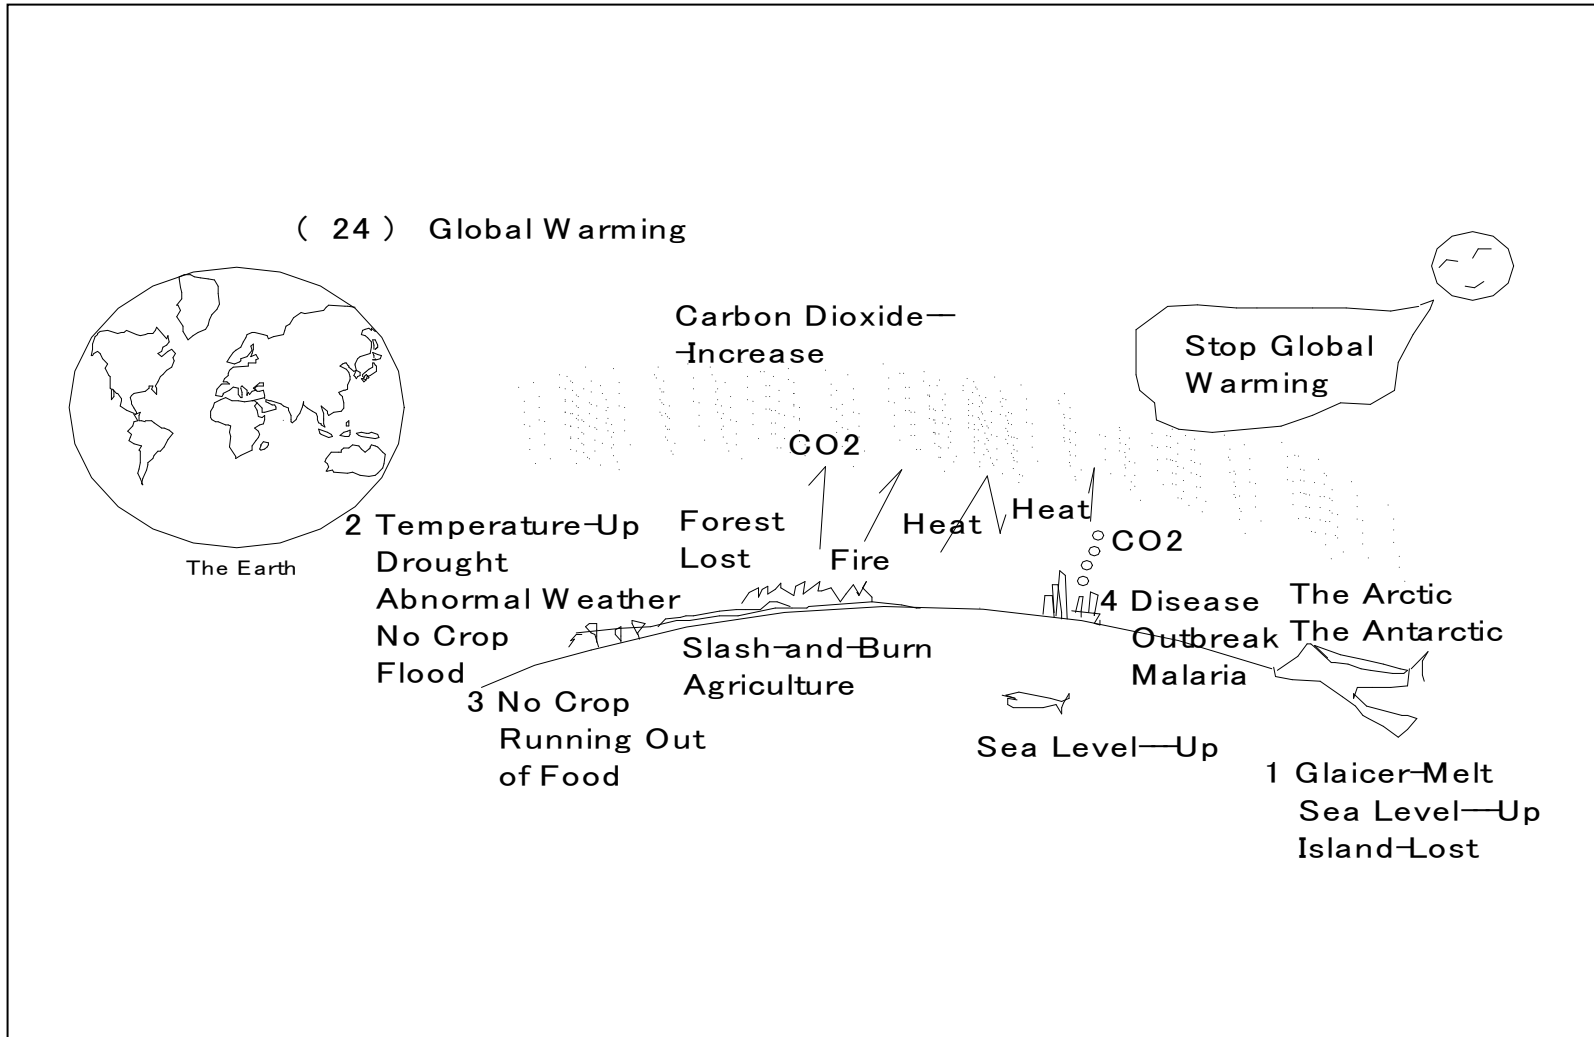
( 24 ) Global Warming

Stop Global Warming

Carbon Dioxide—Increase

The Earth

CO2

Forest Lost

Fire

Heat

Heat

CO2

2 Temperature-Up
Drought
Abnormal Weather
No Crop
Flood

Slash-and-Burn Agriculture

4 Disease Outbreak
Malaria

The Arctic
The Antarctic

3 No Crop
Running Out of Food

Sea Level—Up

1 Glaicer-Melt
Sea Level—Up
Island-Lost